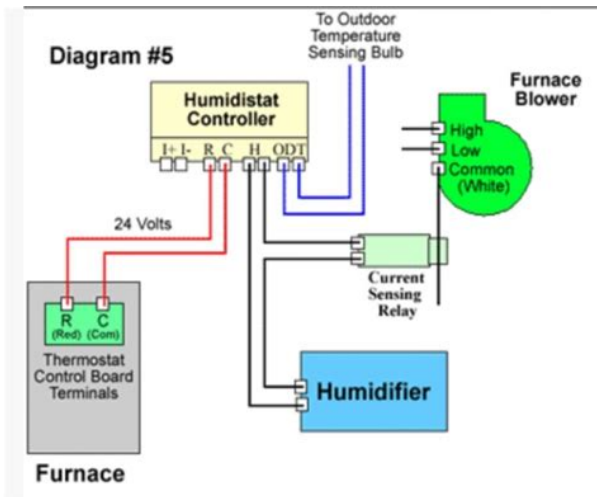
Diagram #5

To Outdoor Temperature Sensing Bulb

Humidistat Controller

I+ I- R C H ODT

Furnace Blower

High
Low
Common (White)

24 Volts

Current Sensing Relay

R (Red)
C (Com)

Thermostat Control Board Terminals

Humidifier

Furnace